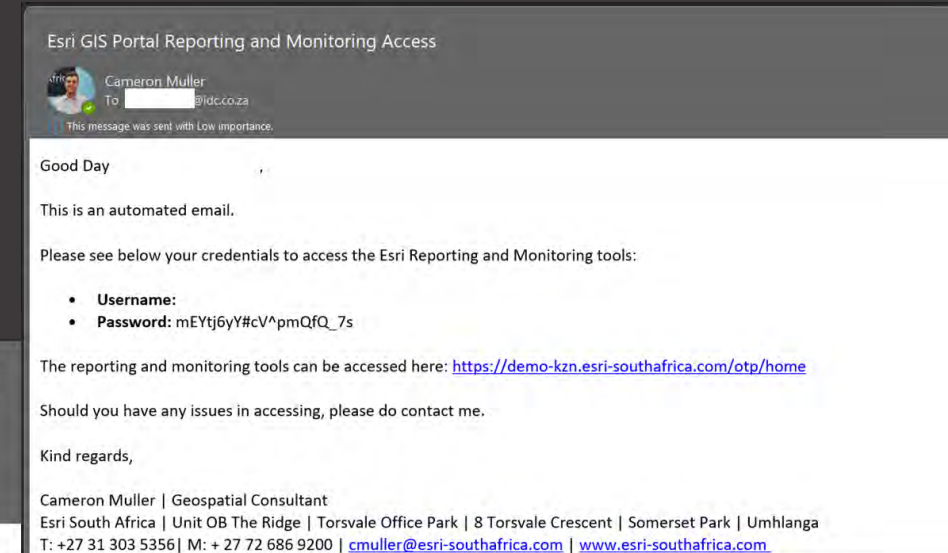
Esri GIS Portal Reporting and Monitoring Access

Cameron Muller
To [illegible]@idc.co.za
This message was sent with Low importance.

Good Day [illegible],

This is an automated email.

Please see below your credentials to access the Esri Reporting and Monitoring tools:

- **Username:**
- **Password:** mEYtj6yY#cV^pmQfQ_7s

The reporting and monitoring tools can be accessed here: https://demo-kzn.esri-southafrica.com/otp/home

Should you have any issues in accessing, please do contact me.

Kind regards,

Cameron Muller | Geospatial Consultant
Esri South Africa | Unit OB The Ridge | Torsvale Office Park | 8 Torsvale Crescent | Somerset Park | Umhlanga
T: +27 31 303 5356| M: + 27 72 686 9200 | cmuller@esri-southafrica.com | www.esri-southafrica.com